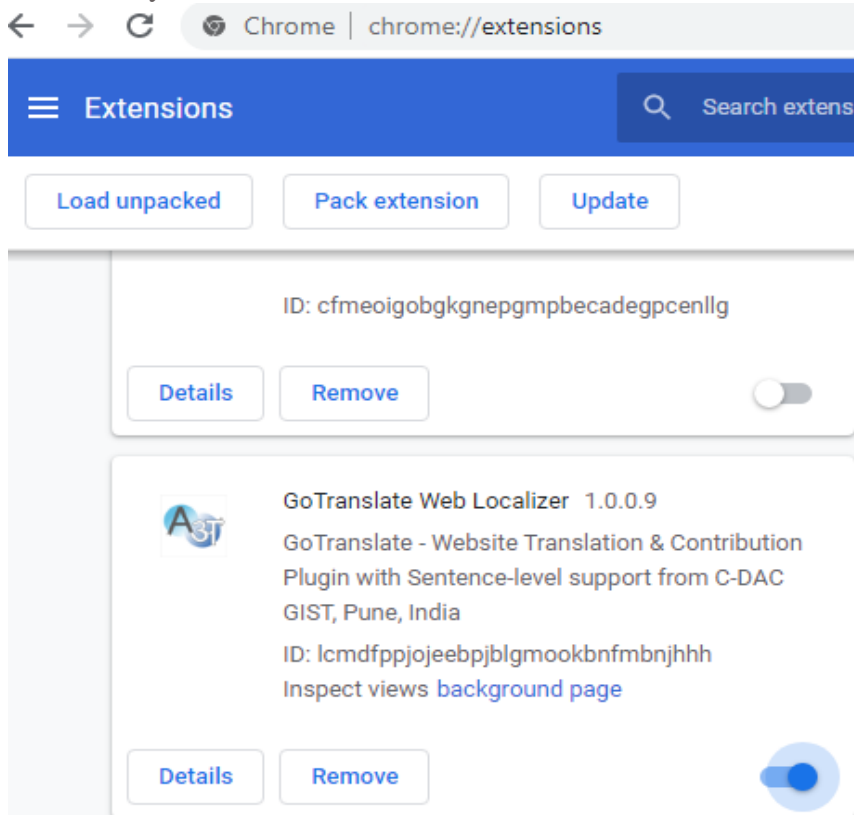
Chrome | chrome://extensions

Extensions

Search extens

Load unpacked

Pack extension

Update

ID: cfmeoigobgkgnepgmpbecadegpcenllg

Details

Remove

GoTranslate Web Localizer 1.0.0.9

GoTranslate - Website Translation & Contribution Plugin with Sentence-level support from C-DAC GIST, Pune, India

ID: lcmdfppjojeebpjblgmookbnfmbnjhhh

Inspect views background page

Details

Remove